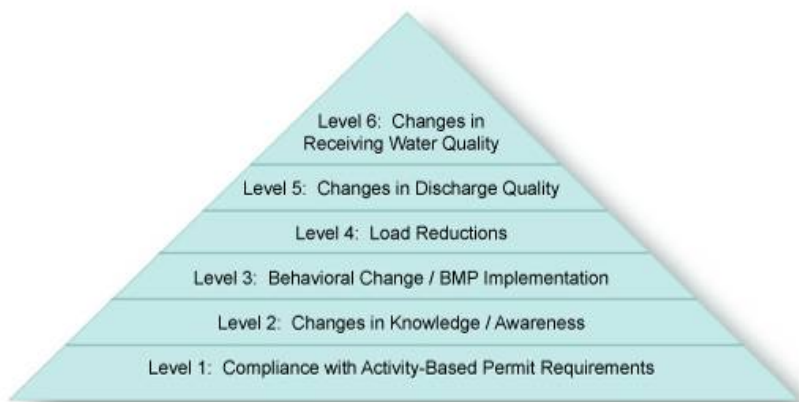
Level 6: Changes in Receiving Water Quality

Level 5: Changes in Discharge Quality

Level 4: Load Reductions

Level 3: Behavioral Change / BMP Implementation

Level 2: Changes in Knowledge / Awareness

Level 1: Compliance with Activity-Based Permit Requirements